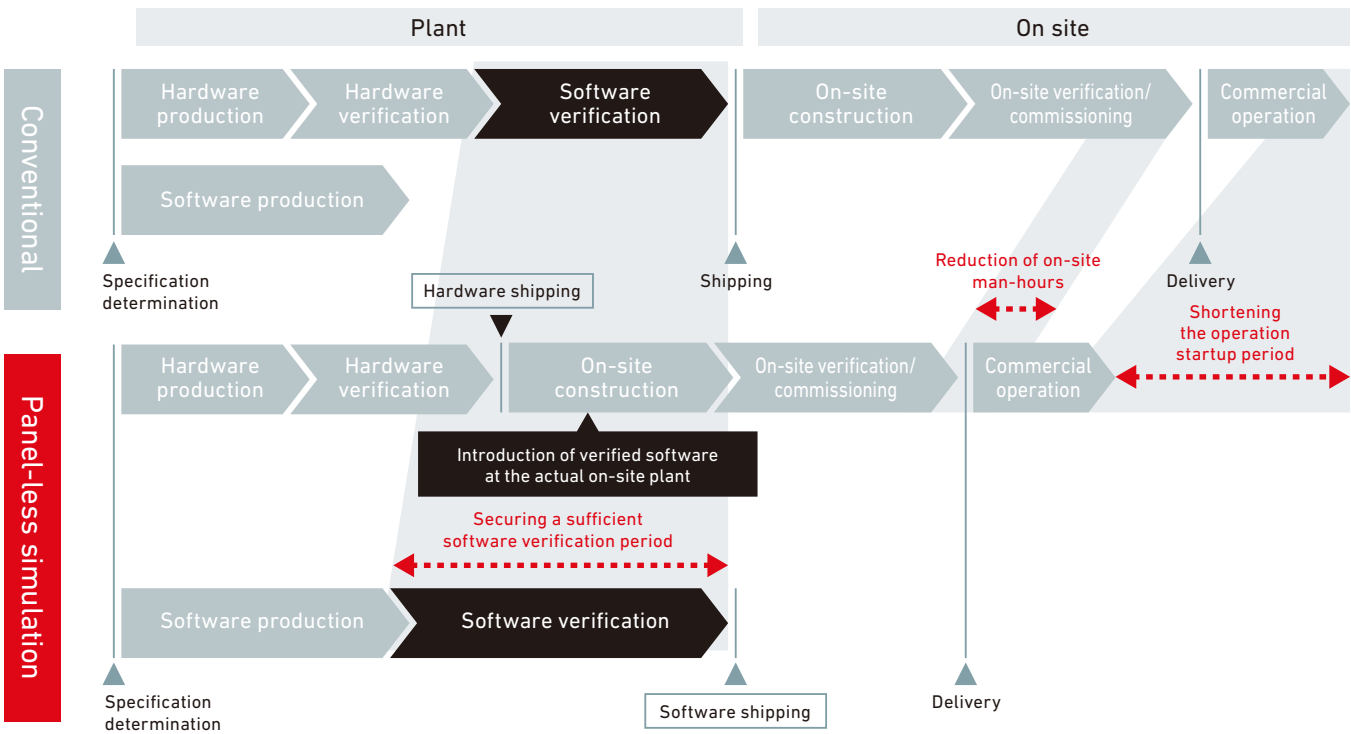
Plant

On site

Conventional

Hardware production

Hardware verification

Software verification

On-site construction

On-site verification/ commissioning

Commercial operation

Software production

Specification determination

Shipping

Reduction of on-site man-hours

Delivery

Hardware shipping

Shortening the operation startup period

Panel-less simulation

Hardware production

Hardware verification

On-site construction

On-site verification/ commissioning

Commercial operation

Introduction of verified software at the actual on-site plant

Securing a sufficient software verification period

Software production

Software verification

Specification determination

Software shipping

Delivery